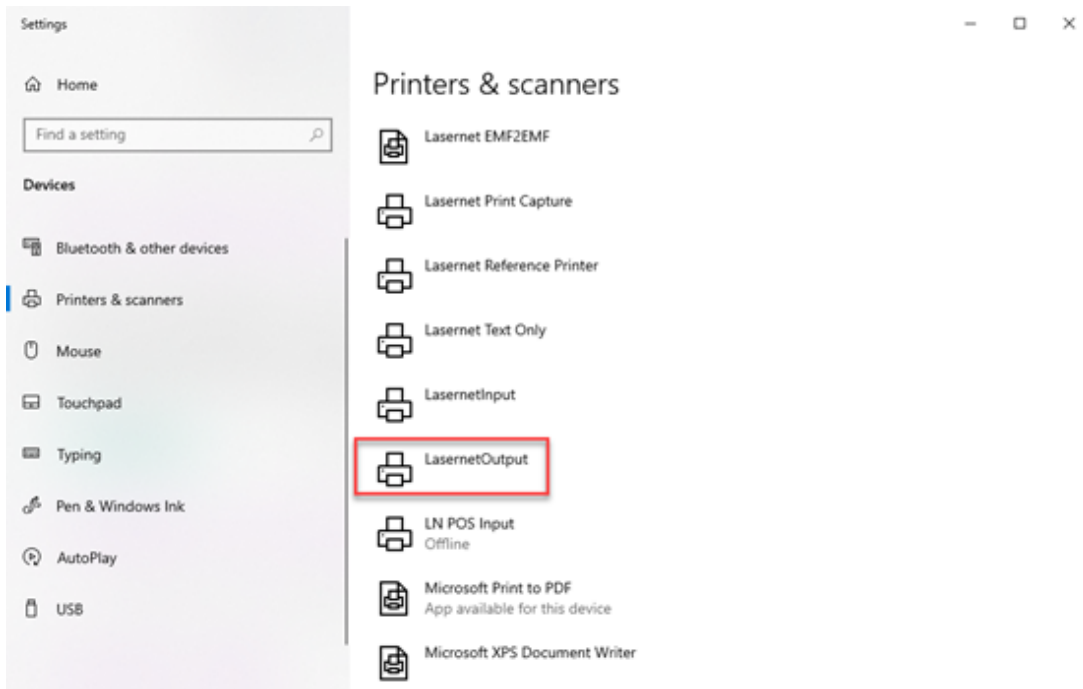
Settings

Home

Find a setting

Devices

Bluetooth & other devices

Printers & scanners

Mouse

Touchpad

Typing

Pen & Windows Ink

AutoPlay

USB

Printers & scanners

Lasernet EMF2EMF

Lasernet Print Capture

Lasernet Reference Printer

Lasernet Text Only

LasernetInput

LasernetOutput

LN POS Input
Offline

Microsoft Print to PDF
App available for this device

Microsoft XPS Document Writer